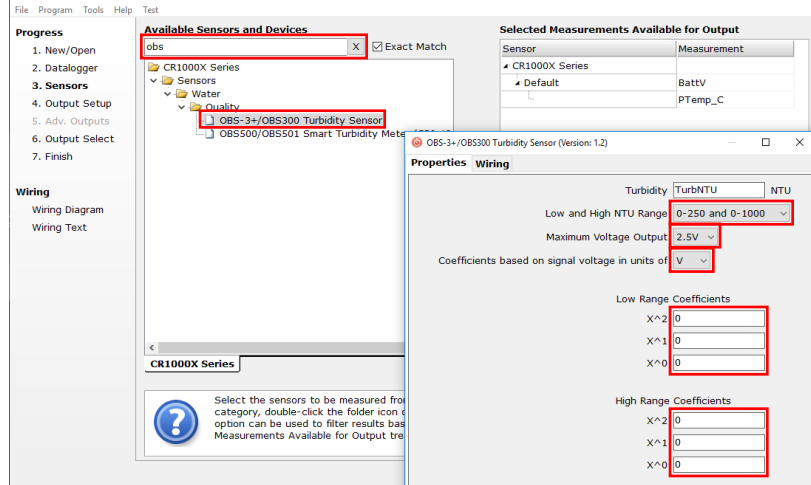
File Program Tools Help Test

Progress
1. New/Open
2. Datalogger
3. Sensors
4. Output Setup
5. Adv. Outputs
6. Output Select
7. Finish

Wiring
Wiring Diagram
Wiring Text

Available Sensors and Devices
obs X
Exact Match

CR1000X Series
Sensors
Water
Quality
OBS-3+/OBS300 Turbidity Sensor
OBS500/OBS501 Smart Turbidity Mete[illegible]

CR1000X Series

Select the sensors to be measured fro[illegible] category, double-click the folder icon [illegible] option can be used to filter results bas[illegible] Measurements Available for Output tre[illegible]

Selected Measurements Available for Output

| Sensor | Measurement |
|---|---|
| CR1000X Series | |
| Default | BattV |
| | PTemp_C |

OBS-3+/OBS300 Turbidity Sensor (Version: 1.2)

Properties Wiring

Turbidity TurbNTU NTU
Low and High NTU Range 0-250 and 0-1000
Maximum Voltage Output 2.5V
Coefficients based on signal voltage in units of V

Low Range Coefficients
X^2 0
X^1 0
X^0 0

High Range Coefficients
X^2 0
X^1 0
X^0 0